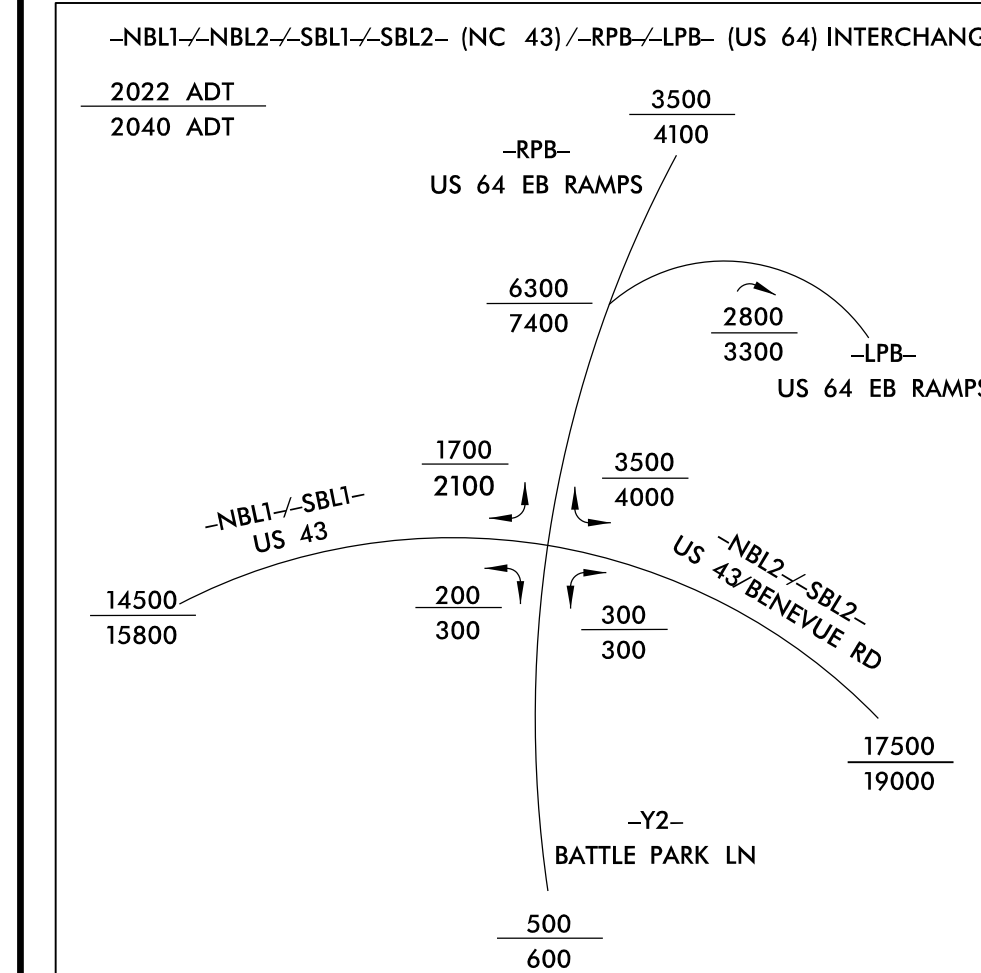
–NBL1–/–NBL2–/–SBL1–/–SBL2– (NC 43) / –RPB–/–LPB– (US 64) INTERCHANG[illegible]

2022 ADT
2040 ADT

3500
4100

–RPB–
US 64 EB RAMPS

6300
7400

2800
3300

–LPB–
US 64 EB RAMP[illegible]

1700
2100

3500
4000

–NBL1–/–SBL1–
US 43

–NBL2–/–SBL2–
US 43/BENEVUE RD

14500
15800

200
300

300
300

17500
19000

–Y2–
BATTLE PARK LN

500
600